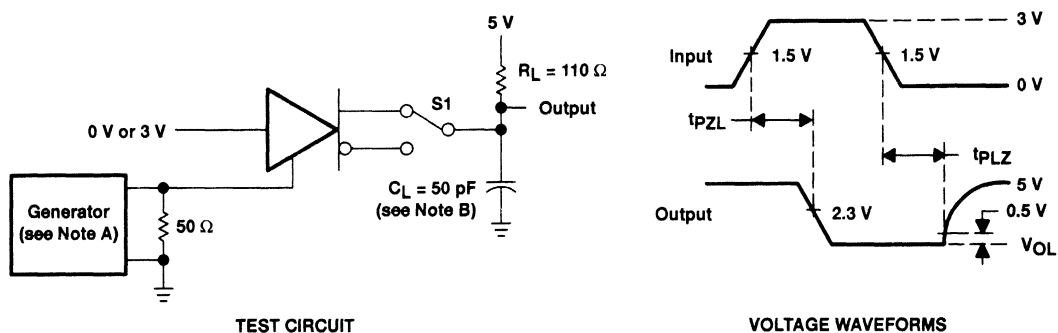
5 V

$R_L = 110\ \Omega$

S1

Output

0 V or 3 V

Generator (see Note A)

50 Ω

$C_L = 50$ pF (see Note B)

TEST CIRCUIT

Input

1.5 V

1.5 V

3 V

0 V

$t_{PZL}$

$t_{PLZ}$

Output

2.3 V

5 V

0.5 V

$V_{OL}$

VOLTAGE WAVEFORMS